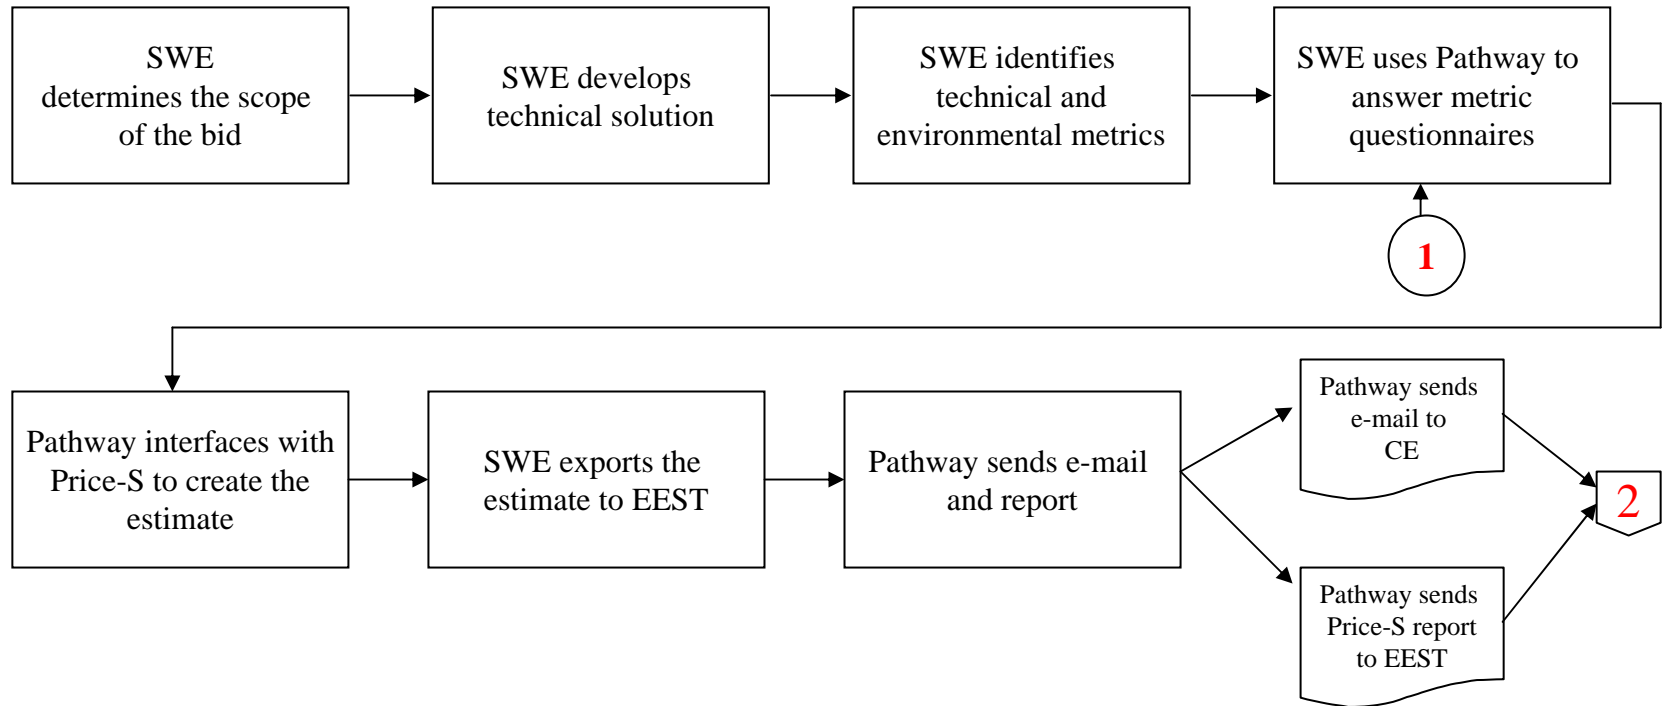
SWE determines the scope of the bid

SWE develops technical solution

SWE identifies technical and environmental metrics

SWE uses Pathway to answer metric questionnaires

1

Pathway interfaces with Price-S to create the estimate

SWE exports the estimate to EEST

Pathway sends e-mail and report

Pathway sends e-mail to CE

Pathway sends Price-S report to EEST

2